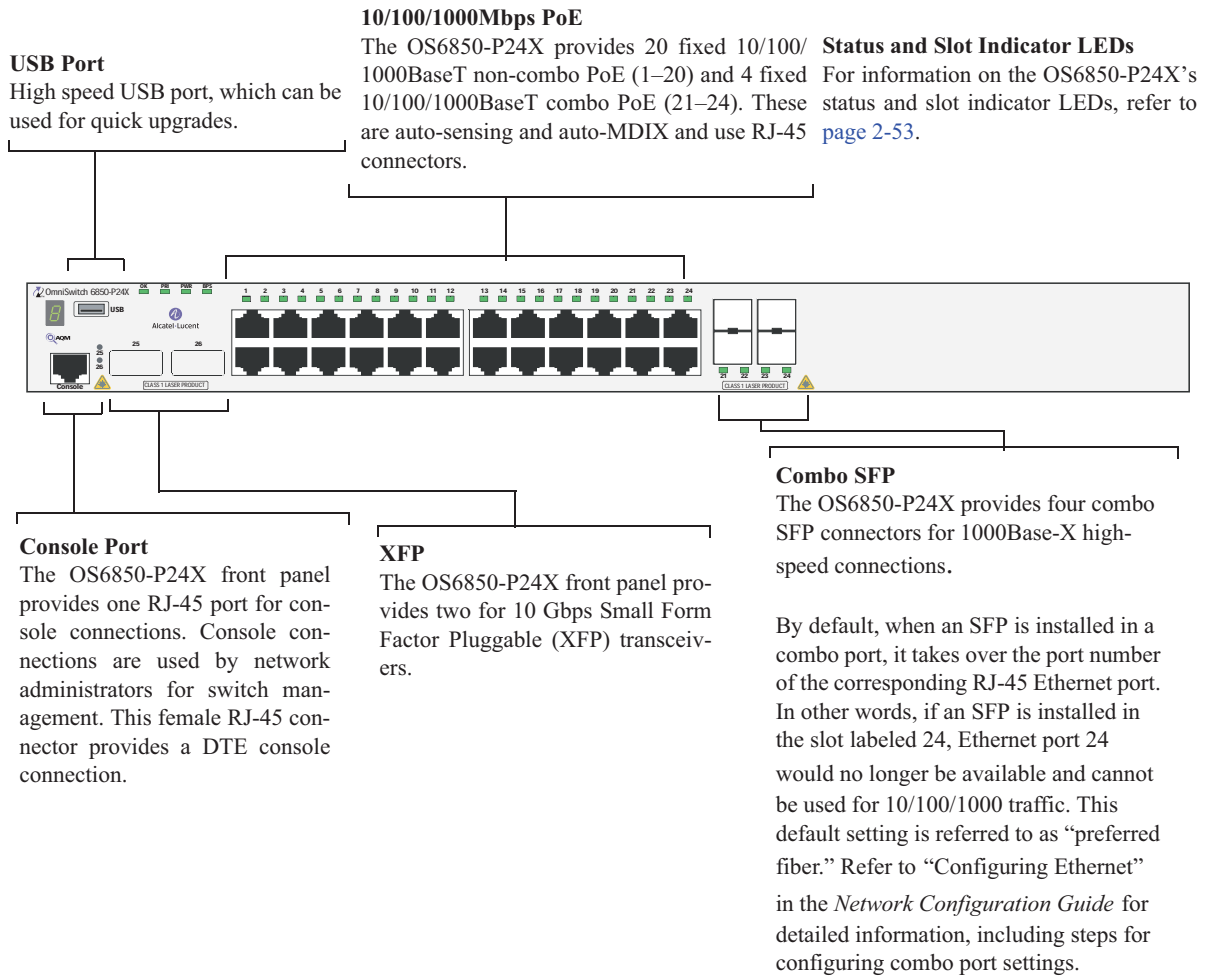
10/100/1000Mbps PoE
The OS6850-P24X provides 20 fixed 10/100/1000BaseT non-combo PoE (1–20) and 4 fixed 10/100/1000BaseT combo PoE (21–24). These are auto-sensing and auto-MDIX and use RJ-45 connectors.

USB Port
High speed USB port, which can be used for quick upgrades.

Status and Slot Indicator LEDs
For information on the OS6850-P24X's status and slot indicator LEDs, refer to page 2-53.

OmniSwitch 6850-P24X
OK PRI PWR BPS
USB
Alcatel·Lucent
AQM
25 26
Console
CLASS 1 LASER PRODUCT
1 2 3 4 5 6 7 8 9 10 11 12 13 14 15 16 17 18 19 20 21 22 23 24
21 22 23 24
CLASS 1 LASER PRODUCT

Combo SFP
The OS6850-P24X provides four combo SFP connectors for 1000Base-X high-speed connections.

By default, when an SFP is installed in a combo port, it takes over the port number of the corresponding RJ-45 Ethernet port. In other words, if an SFP is installed in the slot labeled 24, Ethernet port 24 would no longer be available and cannot be used for 10/100/1000 traffic. This default setting is referred to as "preferred fiber." Refer to "Configuring Ethernet" in the Network Configuration Guide for detailed information, including steps for configuring combo port settings.

Console Port
The OS6850-P24X front panel provides one RJ-45 port for console connections. Console connections are used by network administrators for switch management. This female RJ-45 connector provides a DTE console connection.

XFP
The OS6850-P24X front panel provides two for 10 Gbps Small Form Factor Pluggable (XFP) transceivers.